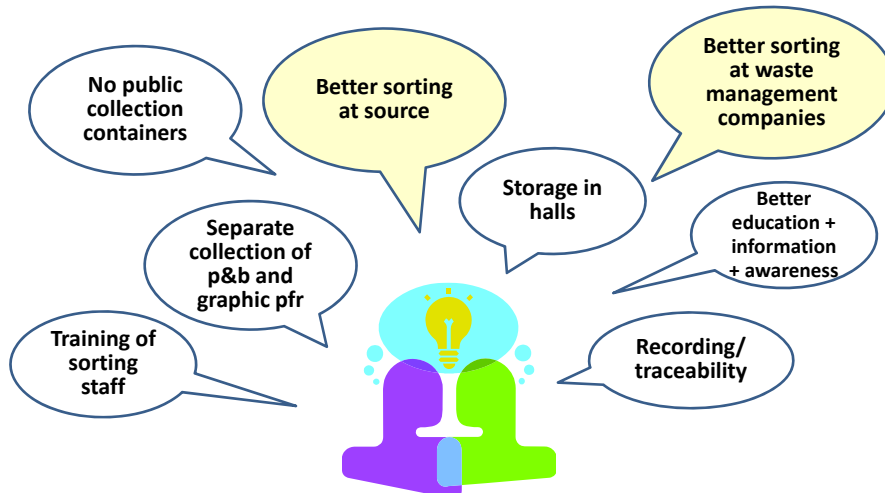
No public collection containers

Better sorting at source

Better sorting at waste management companies

Storage in halls

Separate collection of p&b and graphic pfr

Better education + information + awareness

Training of sorting staff

Recording/ traceability